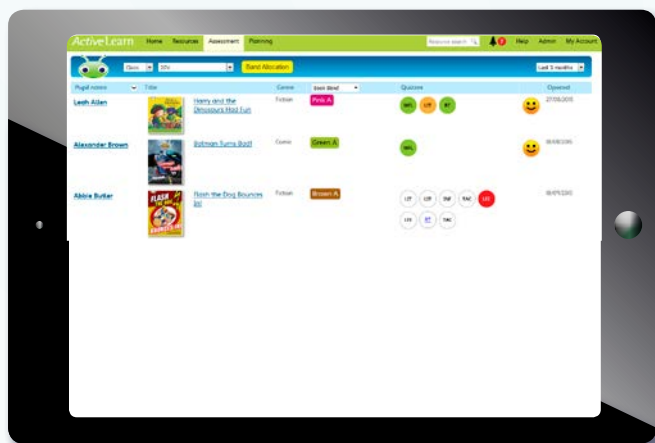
ActiveLearn Home Resources Assessment Planning Resource search Help Admin My Account

Class 3B Band Allocation Last 3 months

| Pupil names | Title | Genre | Book Band | Quizzes | | Opened |
|---|---|---|---|---|---|---|
| Leah Allen | Harry and the Dinosaurs Had Fun | Fiction | Pink A | WPL LIT BT | | 27/08/2015 |
| Alexander Brown | Batman Turns Bad! | Comic | Green A | WPL | | 18/08/2015 |
| Abbie Butler | Flash the Dog Bounces In! | Fiction | Brown A | LIT LIT INF TAC LIT LIT BT TAC | | 18/09/2015 |